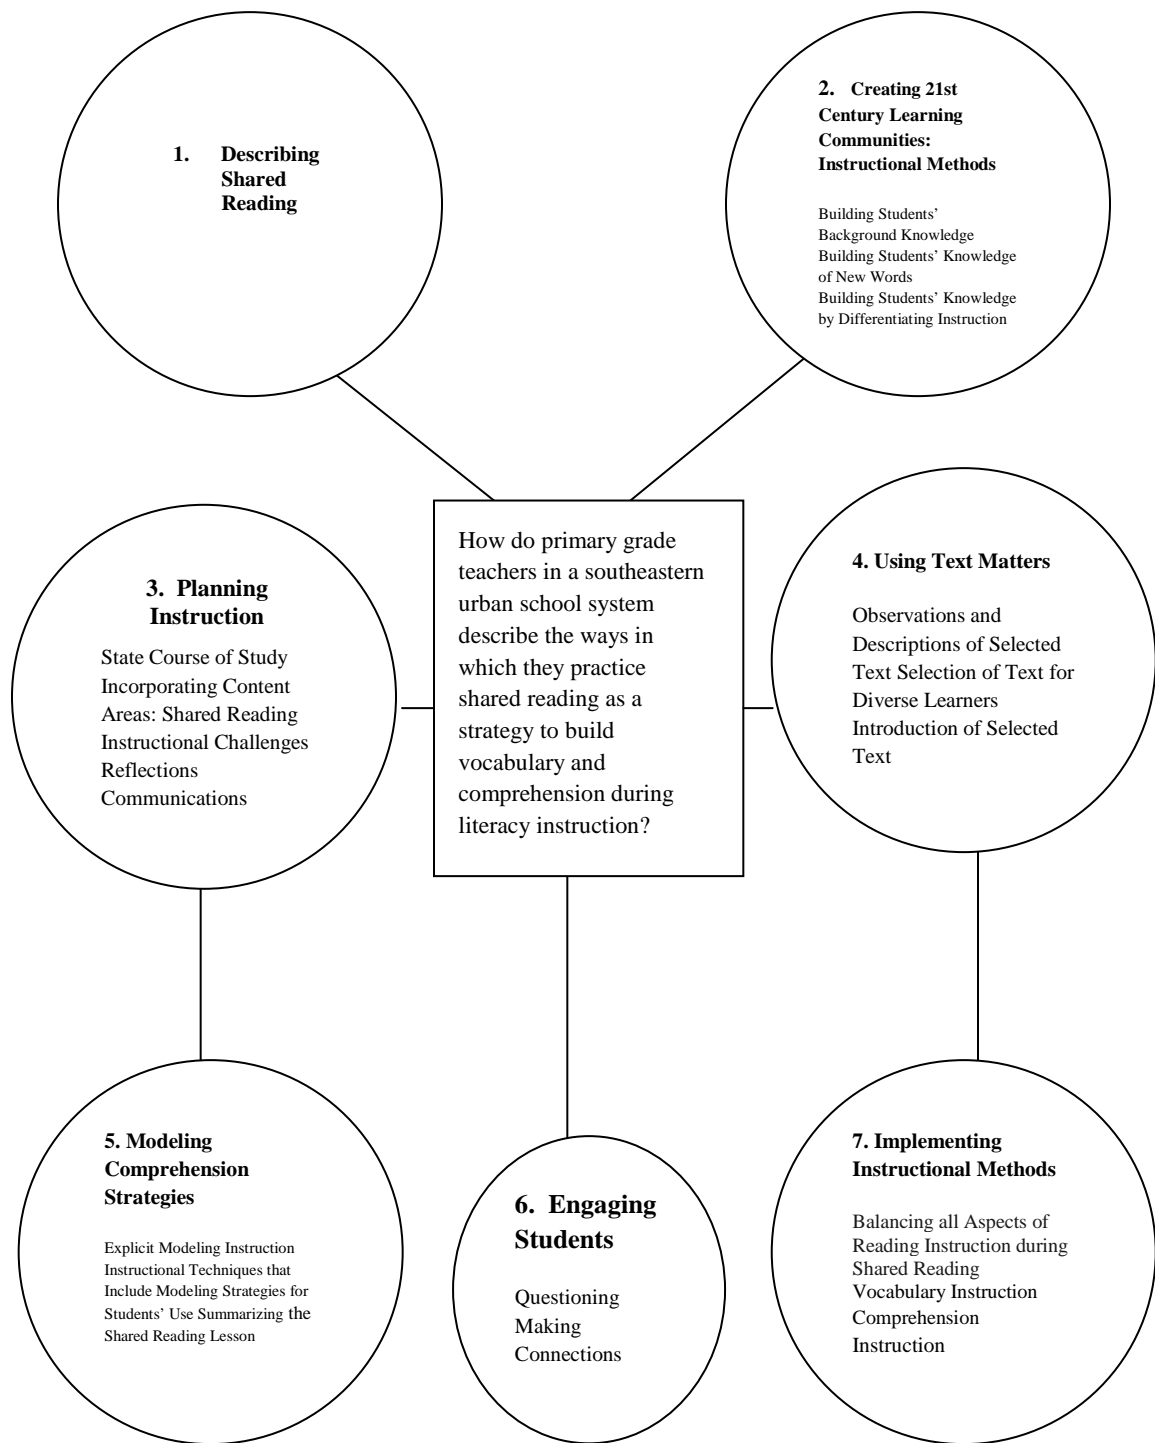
1. Describing Shared Reading

2. Creating 21st Century Learning Communities: Instructional Methods

Building Students' Background Knowledge
Building Students' Knowledge of New Words
Building Students' Knowledge by Differentiating Instruction

3. Planning Instruction

State Course of Study
Incorporating Content Areas: Shared Reading
Instructional Challenges
Reflections
Communications

How do primary grade teachers in a southeastern urban school system describe the ways in which they practice shared reading as a strategy to build vocabulary and comprehension during literacy instruction?

4. Using Text Matters

Observations and Descriptions of Selected Text Selection of Text for Diverse Learners
Introduction of Selected Text

5. Modeling Comprehension Strategies

Explicit Modeling Instruction
Instructional Techniques that Include Modeling Strategies for Students' Use Summarizing the Shared Reading Lesson

6. Engaging Students

Questioning
Making Connections

7. Implementing Instructional Methods

Balancing all Aspects of Reading Instruction during Shared Reading
Vocabulary Instruction
Comprehension Instruction